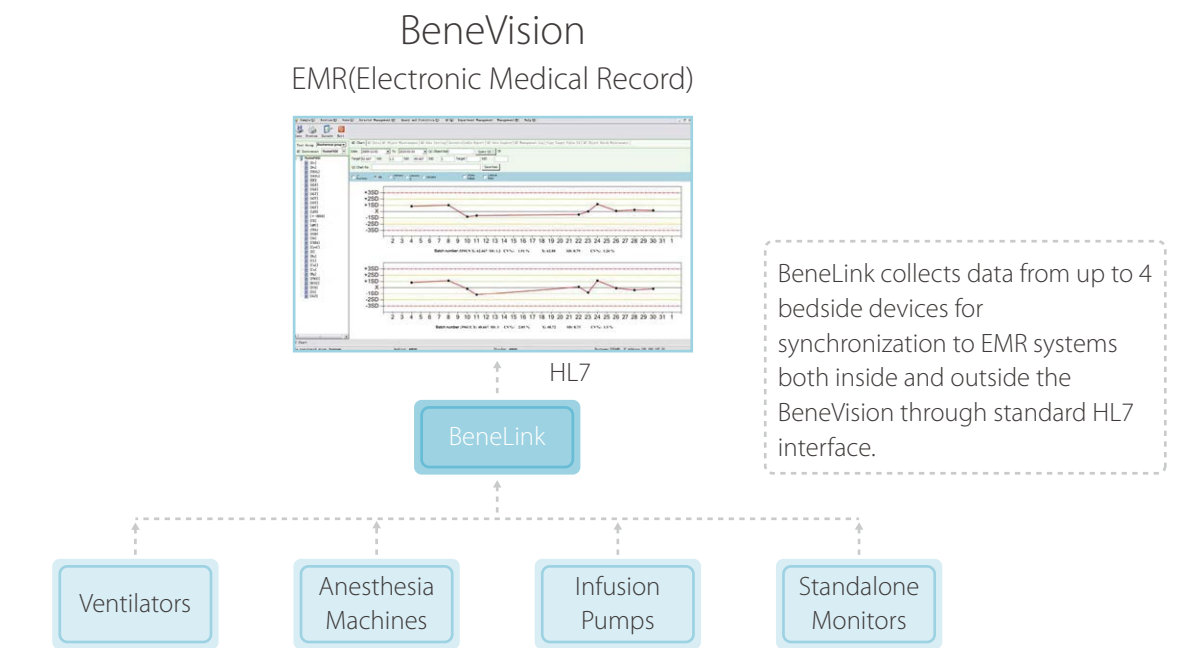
BeneVision

EMR(Electronic Medical Record)

+3SD
+2SD
+1SD
X
-1SD
-2SD
-3SD

2 3 4 5 6 7 8 9 10 11 12 13 14 15 16 17 18 19 20 21 22 23 24 25 26 27 28 29 30 31 1

+3SD
+2SD
+1SD
X
-1SD
-2SD
-3SD

2 3 4 5 6 7 8 9 10 11 12 13 14 15 16 17 18 19 20 21 22 23 24 25 26 27 28 29 30 31 1

HL7

BeneLink collects data from up to 4 bedside devices for synchronization to EMR systems both inside and outside the BeneVision through standard HL7 interface.

BeneLink

Ventilators

Anesthesia Machines

Infusion Pumps

Standalone Monitors